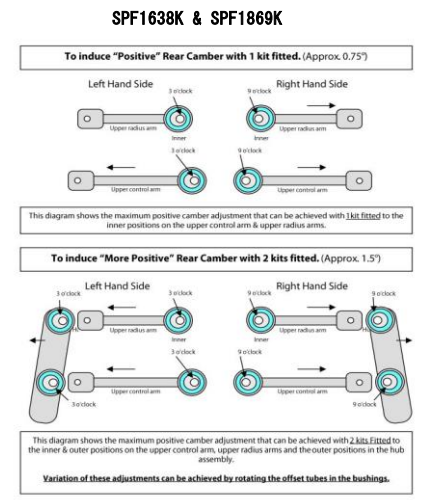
SPF1638K & SPF1869K

To induce "Positive" Rear Camber with 1 kit fitted. (Approx. 0.75°)

Left Hand Side

3 o'clock

Upper radius arm

Inner

3 o'clock

Upper control arm

Right Hand Side

9 o'clock

Inner

Upper radius arm

9 o'clock

Upper control arm

This diagram shows the maximum positive camber adjustment that can be achieved with 1 kit fitted to the inner positions on the upper control arm & upper radius arms.

To induce "More Positive" Rear Camber with 2 kits fitted. (Approx. 1.5°)

Left Hand Side

3 o'clock

3 o'clock

Upper radius arm

Inner

3 o'clock

Upper control arm

3 o'clock

Right Hand Side

9 o'clock

9 o'clock

Inner

Upper radius arm

9 o'clock

Upper control arm

9 o'clock

This diagram shows the maximum positive camber adjustment that can be achieved with 2 kits Fitted to the inner & outer positions on the upper control arm, upper radius arms and the outer positions in the hub assembly.

Variation of these adjustments can be achieved by rotating the offset tubes in the bushings.